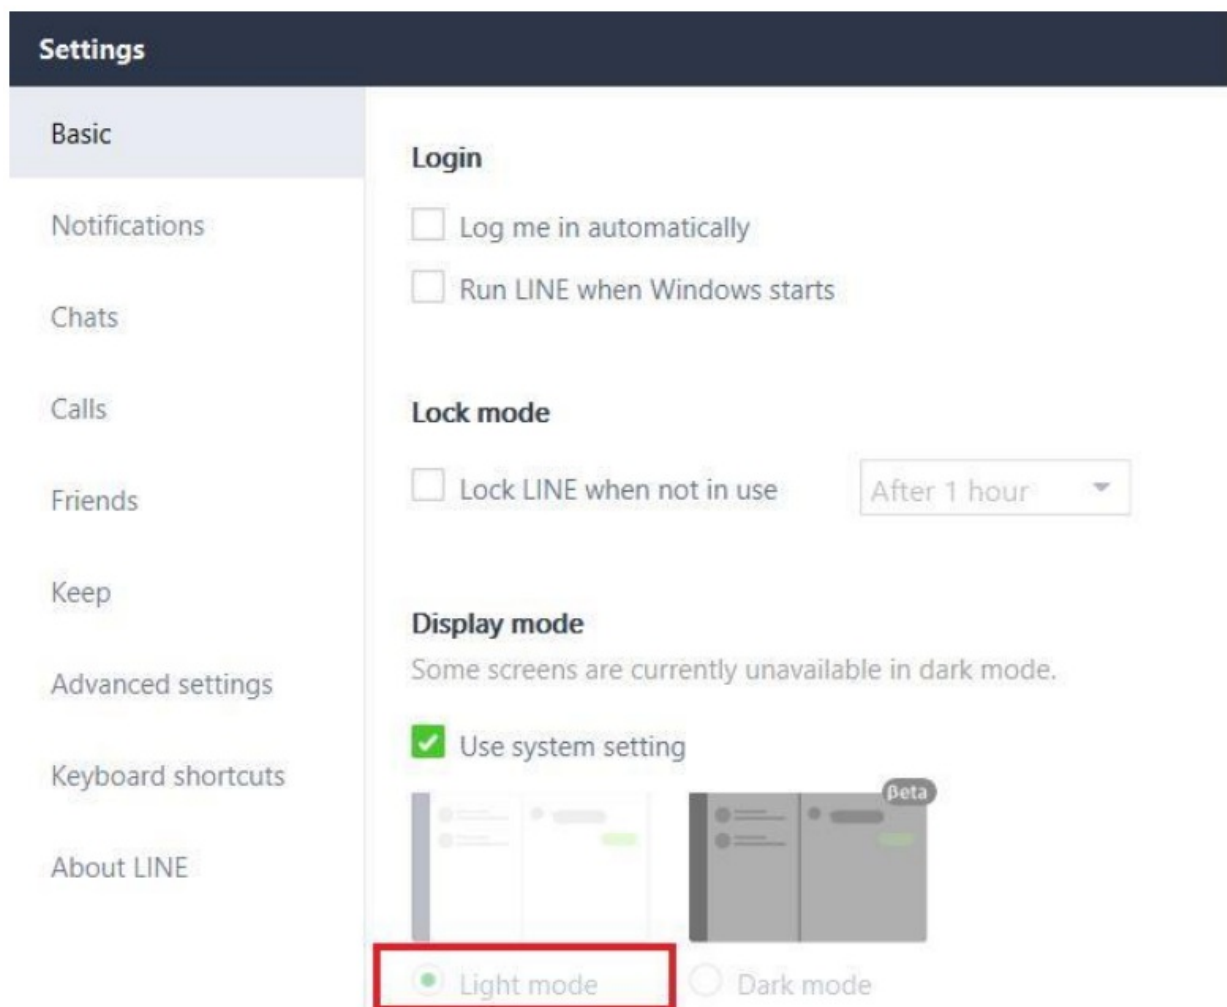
Settings

Basic

Notifications

Chats

Calls

Friends

Keep

Advanced settings

Keyboard shortcuts

About LINE

Login

Log me in automatically

Run LINE when Windows starts

Lock mode

Lock LINE when not in use

After 1 hour

Display mode

Some screens are currently unavailable in dark mode.

Use system setting

Beta

Light mode

Dark mode